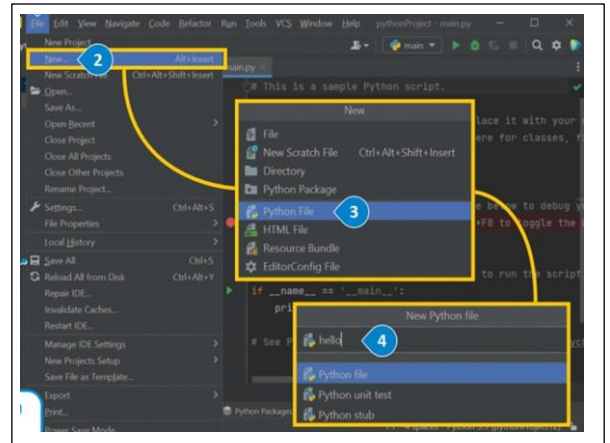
File Edit View Navigate Code Refactor Run Tools VCS Window Help pythonProject - main.py

main

New Project...
New... Alt+Insert
New Scratch File Ctrl+Alt+Shift+Insert
Open...
Save As...
Open Recent
Close Project
Close All Projects
Close Other Projects
Rename Project...
Settings... Ctrl+Alt+S
File Properties
Local History
Save All Ctrl+S
Reload All from Disk Ctrl+Alt+Y
Repair IDE...
Invalidate Caches...
Restart IDE...
Manage IDE Settings
New Projects Setup
Save File as Template...
Export
Print...
Power Save Mode

2

main.py

# This is a sample Python script.

New
File
New Scratch File Ctrl+Alt+Shift+Insert
Directory
Python Package
Python File
HTML File
Resource Bundle
EditorConfig File

3

lace it with your
ere for classes,

e below to debug y
F8 to toggle the

to run the script

if __name__ == '__main__':
pri

# See P

New Python file
hello

4

Python file
Python unit test
Python stub

Python Packages